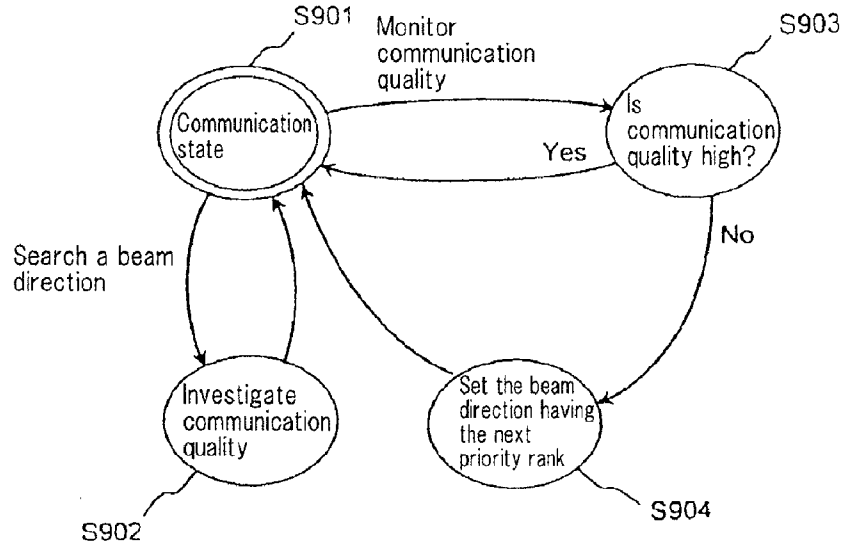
S901

Monitor communication quality

S903

Communication state

Is communication quality high?

Yes

No

Search a beam direction

Investigate communication quality

Set the beam direction having the next priority rank

S902

S904